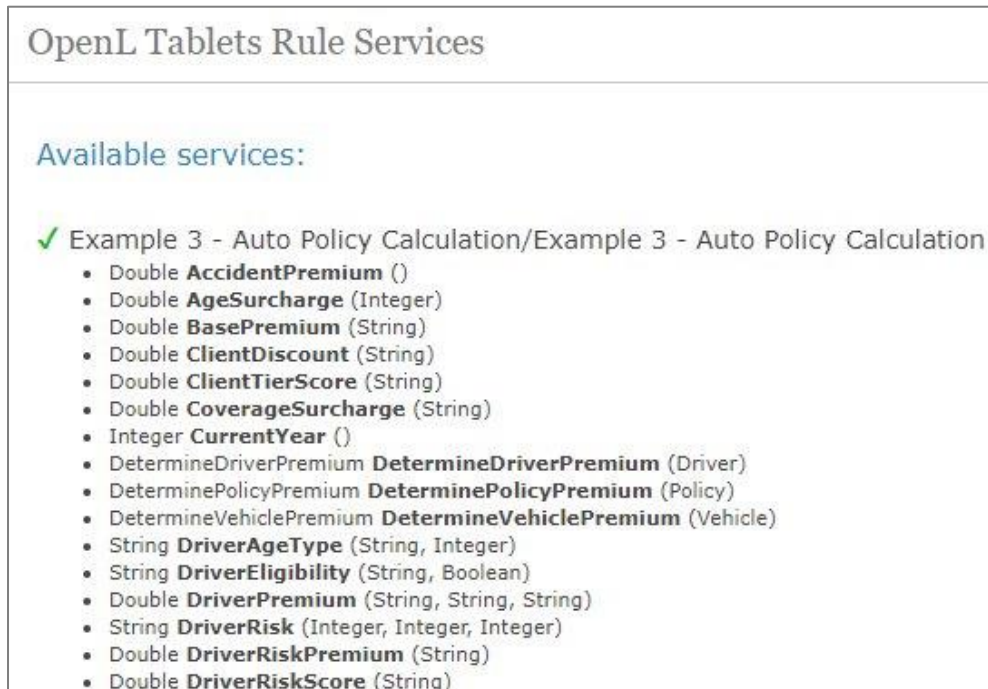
OpenL Tablets Rule Services

Available services:

✓ Example 3 - Auto Policy Calculation/Example 3 - Auto Policy Calculation

- Double **AccidentPremium** ()
- Double **AgeSurcharge** (Integer)
- Double **BasePremium** (String)
- Double **ClientDiscount** (String)
- Double **ClientTierScore** (String)
- Double **CoverageSurcharge** (String)
- Integer **CurrentYear** ()
- DetermineDriverPremium **DetermineDriverPremium** (Driver)
- DeterminePolicyPremium **DeterminePolicyPremium** (Policy)
- DetermineVehiclePremium **DetermineVehiclePremium** (Vehicle)
- String **DriverAgeType** (String, Integer)
- String **DriverEligibility** (String, Boolean)
- Double **DriverPremium** (String, String, String)
- String **DriverRisk** (Integer, Integer, Integer)
- Double **DriverRiskPremium** (String)
- Double **DriverRiskScore** (String)